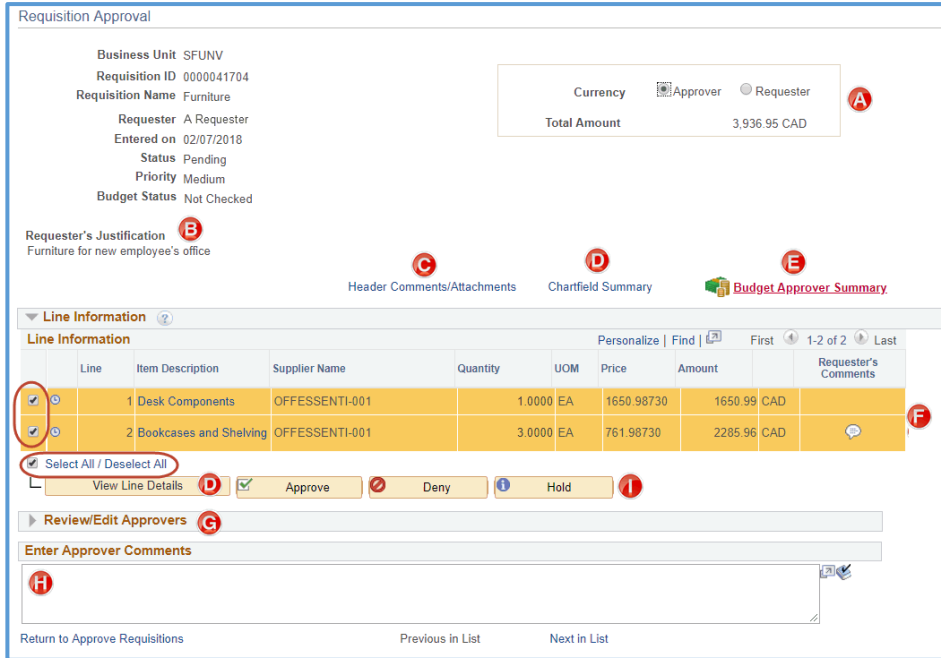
Requisition Approval

Business Unit SFUNV
Requisition ID 0000041704
Requisition Name Furniture
Requester A Requester
Entered on 02/07/2018
Status Pending
Priority Medium
Budget Status Not Checked

Currency Approver Requester
Total Amount 3,936.95 CAD

A

Requester's Justification B
Furniture for new employee's office

C Header Comments/Attachments
D Chartfield Summary
E Budget Approver Summary

Line Information

Line Information Personalize | Find | First 1-2 of 2 Last

| | | Line | Item Description | Supplier Name | Quantity | UOM | Price | Amount | | Requester's Comments |
|---|---|---|---|---|---|---|---|---|---|---|
| ☑ | | 1 | Desk Components | OFFESSENTI-001 | 1.0000 | EA | 1650.98730 | 1650.99 | CAD | |
| ☑ | | 2 | Bookcases and Shelving | OFFESSENTI-001 | 3.0000 | EA | 761.98730 | 2285.96 | CAD | |

F

Select All / Deselect All

View Line Details D Approve Deny Hold I

Review/Edit Approvers G

Enter Approver Comments

H

Return to Approve Requisitions Previous in List Next in List